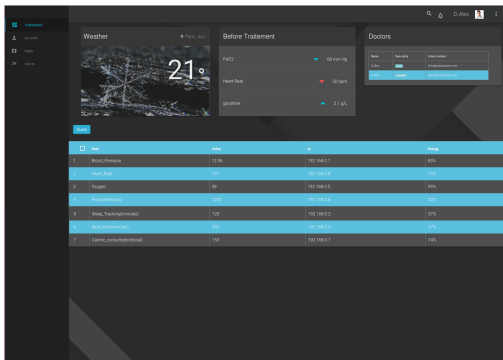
Dashboard
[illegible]
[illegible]
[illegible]

D.Alex

Weather
Paris, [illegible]
21°

Before Traitement
PaCO2 68 mm Hg
Heart Rate 50 bpm
glycemie 2.1 g/L

Doctors
| Name | Speciality | Email contact |
|---|---|---|
| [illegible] | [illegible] | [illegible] |
| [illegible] | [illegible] | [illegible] |

Query

| | Nom | Value | Ip | Energy |
|---|---|---|---|---|
| 1 | Blood_Pressure | 12.56 | 192.168.0.1 | 85% |
| 2 | Heart_Rate | 101 | 192.168.0.6 | 70% |
| 3 | Oxygen | 86 | 192.168.0.5 | 95% |
| 4 | Pressure(mmHg) | 1220 | 192.168.0.4 | 62% |
| 5 | Sleep_Tracking(minutes) | 120 | 192.168.0.2 | 57% |
| 6 | Rest_Time(minutes) | 250 | 192.168.0.3 | 47% |
| 7 | Calorie_consumption(kcal) | 150 | 192.168.0.7 | 14% |